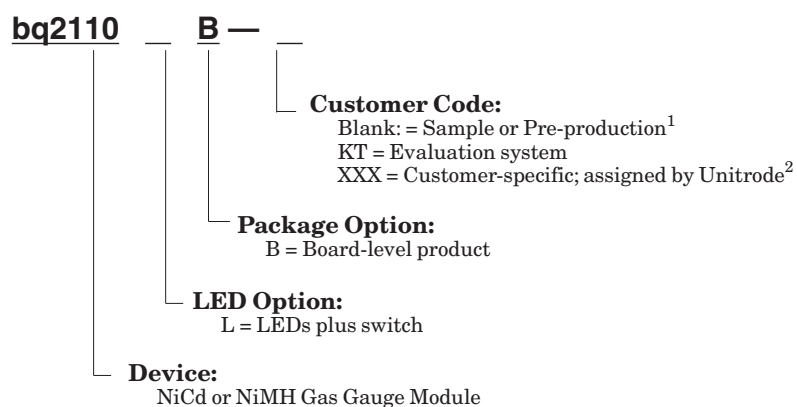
bq2110 _ B — _

Customer Code:
Blank: = Sample or Pre-production$^1$
KT = Evaluation system
XXX = Customer-specific; assigned by Unitrode$^2$

Package Option:
B = Board-level product

LED Option:
L = LEDs plus switch

Device:
NiCd or NiMH Gas Gauge Module